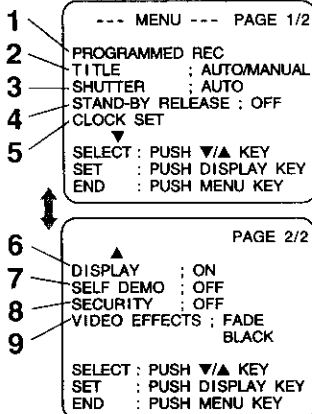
1
2
3
4
5

--- MENU --- PAGE 1/2

PROGRAMMED REC
TITLE ; AUTO/MANUAL
SHUTTER ; AUTO
STAND-BY RELEASE ; OFF
CLOCK SET
▼
SELECT : PUSH ▼/▲ KEY
SET : PUSH DISPLAY KEY
END : PUSH MENU KEY

6
7
8
9

PAGE 2/2
▲
DISPLAY ; ON
SELF DEMO ; OFF
SECURITY ; OFF
VIDEO EFFECTS ; FADE BLACK

SELECT : PUSH ▼/▲ KEY
SET : PUSH DISPLAY KEY
END : PUSH MENU KEY